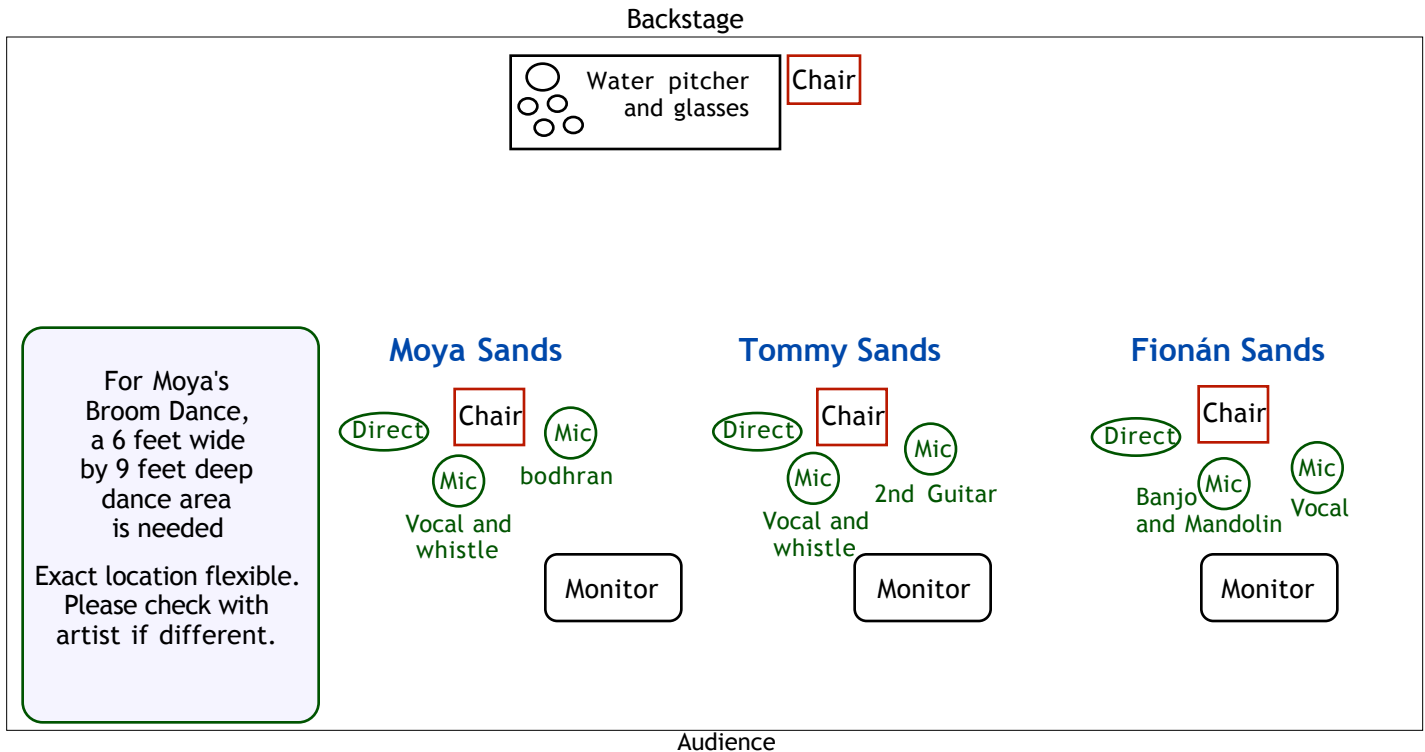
Backstage

Water pitcher and glasses

Chair

For Moya's Broom Dance, a 6 feet wide by 9 feet deep dance area is needed

Exact location flexible. Please check with artist if different.

Moya Sands

Direct

Chair

Mic

Mic

bodhran

Vocal and whistle

Monitor

Tommy Sands

Direct

Chair

Mic

Mic

2nd Guitar

Vocal and whistle

Monitor

Fionán Sands

Direct

Chair

Mic

Mic

Banjo and Mandolin

Vocal

Monitor

Audience